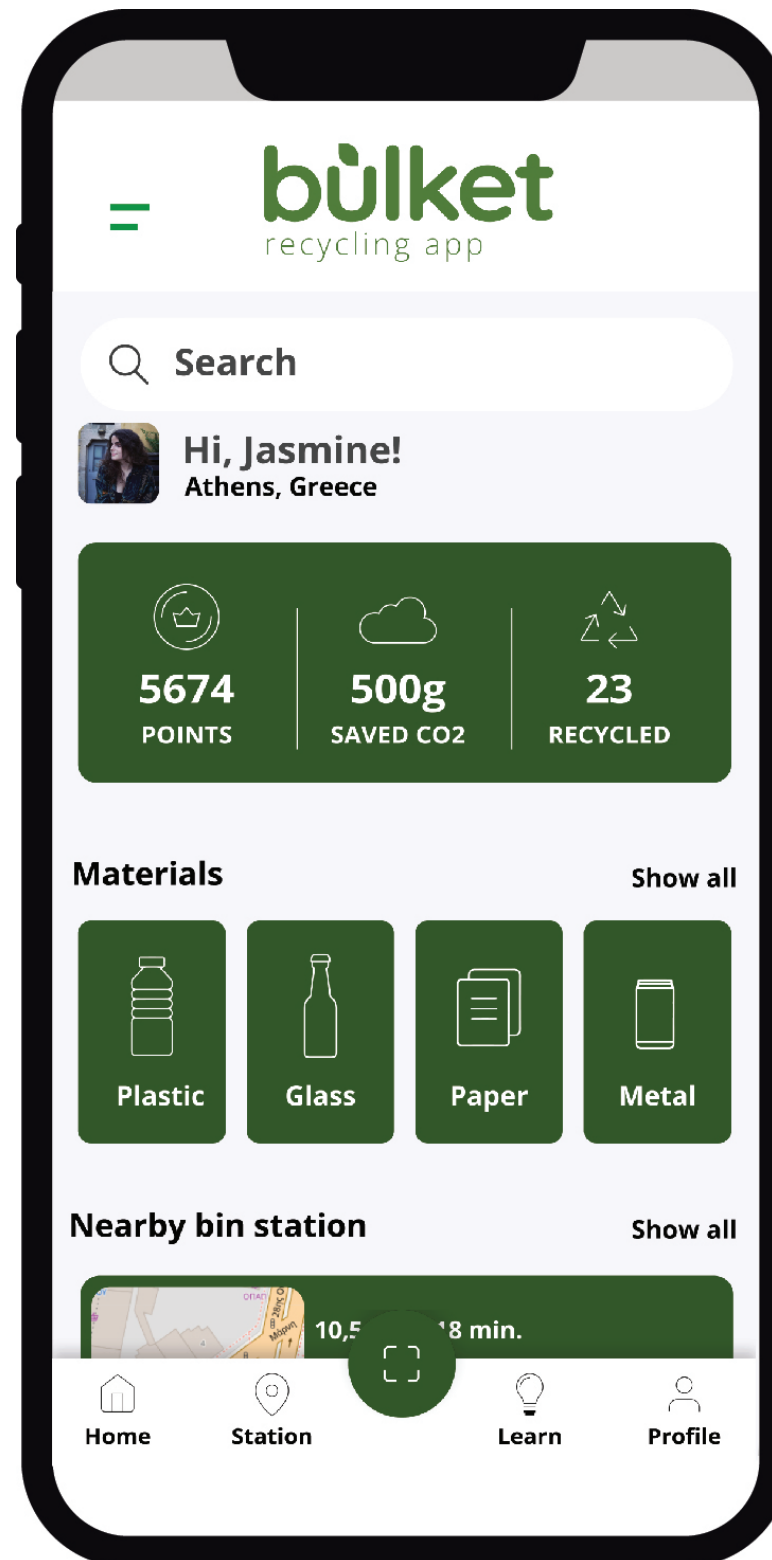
bùlket
recycling app

Search

Hi, Jasmine!
Athens, Greece

5674
POINTS

500g
SAVED CO2

23
RECYCLED

Materials
Show all

Plastic
Glass
Paper
Metal

Nearby bin station
Show all

10,5 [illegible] 18 min.

Home
Station
Learn
Profile